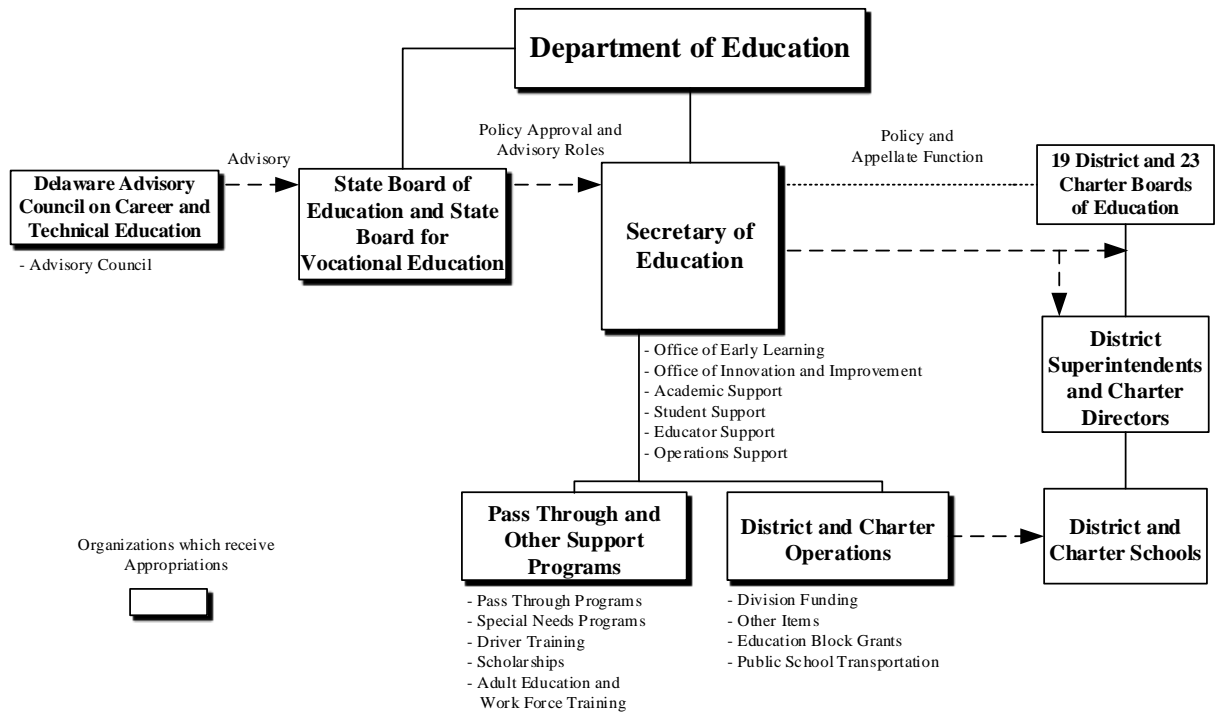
Department of Education

Policy Approval and Advisory Roles

Policy and Appellate Function

Advisory

Delaware Advisory Council on Career and Technical Education

- Advisory Council

State Board of Education and State Board for Vocational Education

Secretary of Education

19 District and 23 Charter Boards of Education

District Superintendents and Charter Directors

- Office of Early Learning
- Office of Innovation and Improvement
- Academic Support
- Student Support
- Educator Support
- Operations Support

Pass Through and Other Support Programs

- Pass Through Programs
- Special Needs Programs
- Driver Training
- Scholarships
- Adult Education and Work Force Training

District and Charter Operations

- Division Funding
- Other Items
- Education Block Grants
- Public School Transportation

District and Charter Schools

Organizations which receive Appropriations